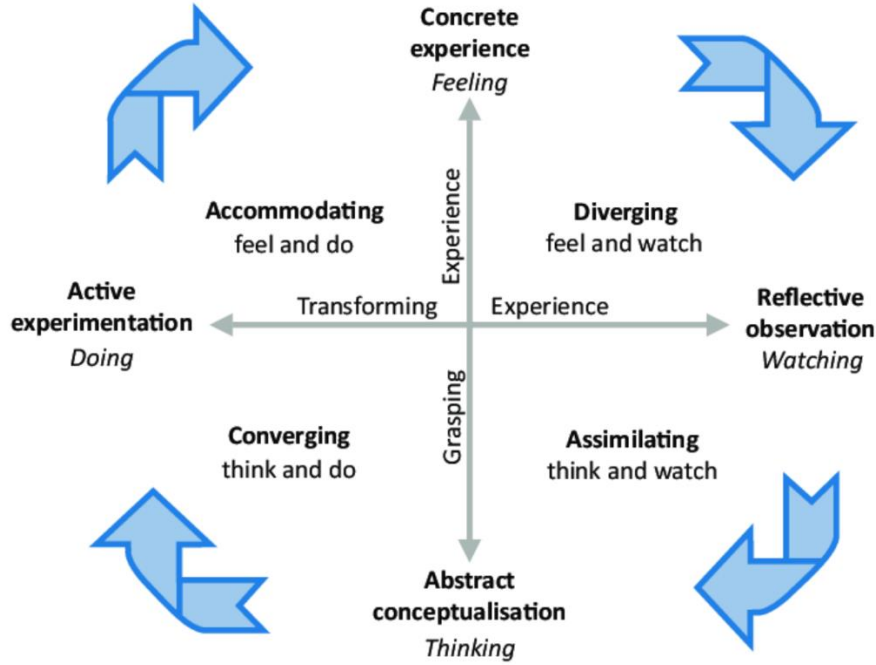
**Concrete experience**
*Feeling*

**Accommodating**
feel and do

**Diverging**
feel and watch

Experience

**Active experimentation**
*Doing*

Transforming

Experience

**Reflective observation**
*Watching*

Grasping

**Converging**
think and do

**Assimilating**
think and watch

**Abstract conceptualisation**
*Thinking*